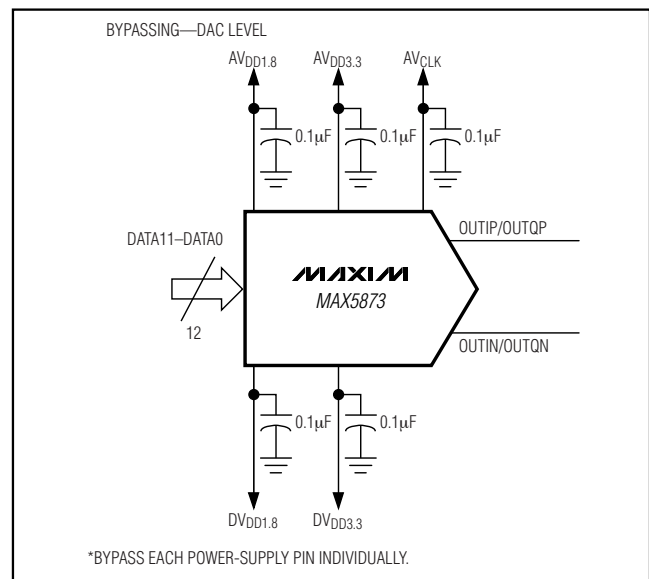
BYPASSING—DAC LEVEL

$AV_{DD1.8}$ $AV_{DD3.3}$ $AV_{CLK}$

0.1μF 0.1μF 0.1μF

DATA11–DATA0

12

MAXIM
MAX5873

OUTIP/OUTQP

OUTIN/OUTQN

0.1μF 0.1μF

$DV_{DD1.8}$ $DV_{DD3.3}$

*BYPASS EACH POWER-SUPPLY PIN INDIVIDUALLY.